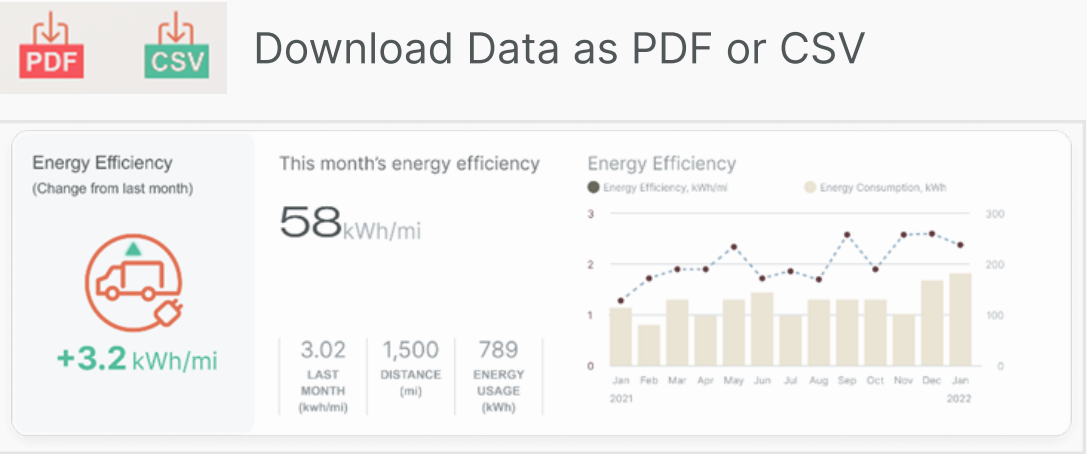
PDF CSV Download Data as PDF or CSV

Energy Efficiency
(Change from last month)

+3.2 kWh/mi

This month's energy efficiency

58kWh/mi

| 3.02 | 1,500 | 789 |
|---|---|---|
| LAST MONTH (kwh/mi) | DISTANCE (mi) | ENERGY USAGE (kWh) |

Energy Efficiency

Energy Efficiency, kWh/mi
Energy Consumption, kWh

3
2
1
0

300
200
100
0

Jan 2021 Feb Mar Apr May Jun Jul Aug Sep Oct Nov Dec Jan 2022